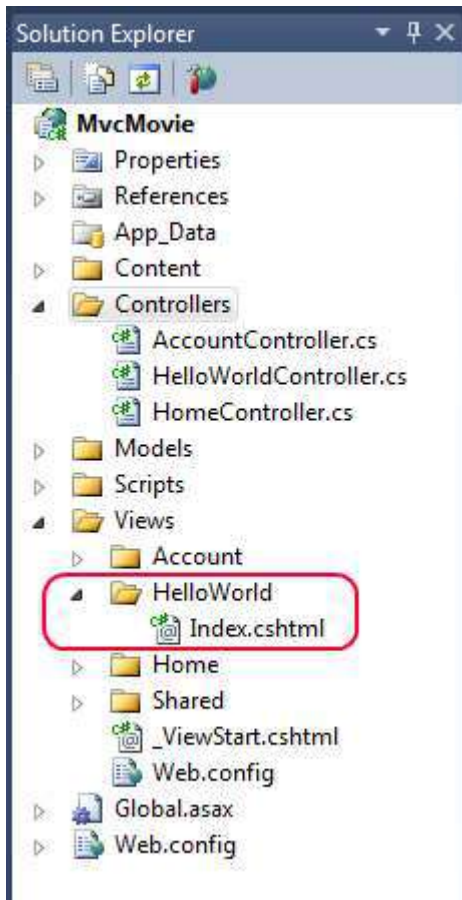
Solution Explorer

MvcMovie
Properties
References
App_Data
Content
Controllers
AccountController.cs
HelloWorldController.cs
HomeController.cs
Models
Scripts
Views
Account
HelloWorld
Index.cshtml
Home
Shared
_ViewStart.cshtml
Web.config
Global.asax
Web.config